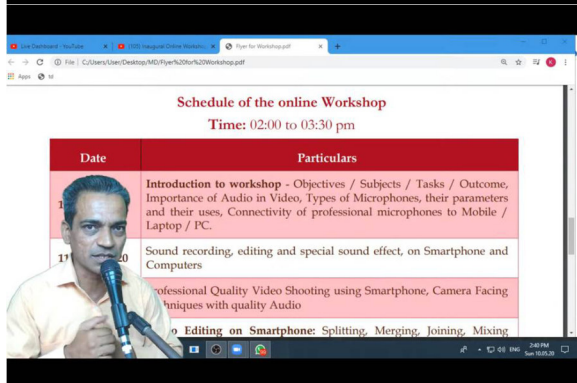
Live Dashboard - YouTube
(105) Inaugural Online Worksho...
Flyer for Workshop.pdf
File | C:/Users/User/Desktop/MD/Flyer%20for%20Workshop.pdf
Apps M

Schedule of the online Workshop
Time: 02:00 to 03:30 pm

| Date | Particulars |
|---|---|
| 1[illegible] | Introduction to workshop - Objectives / Subjects / Tasks / Outcome, Importance of Audio in Video, Types of Microphones, their parameters and their uses, Connectivity of professional microphones to Mobile / Laptop / PC. |
| 1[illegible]20 | Sound recording, editing and special sound effect, on Smartphone and Computers |
| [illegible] | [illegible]rofessional Quality Video Shooting using Smartphone, Camera Facing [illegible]hniques with quality Audio |
| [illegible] | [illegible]o Editing on Smartphone: Splitting, Merging, Joining, Mixing |

2:40 PM
Sun 10.05.20
ENG